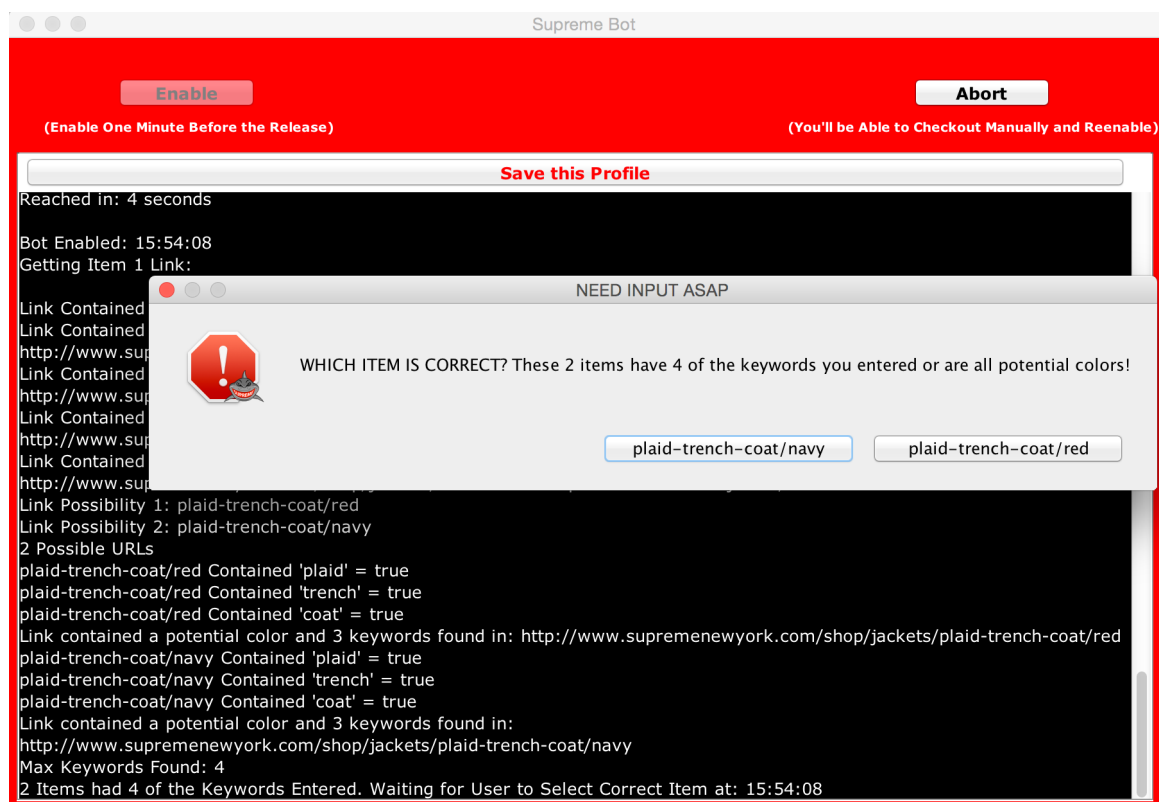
Supreme Bot

Enable
(Enable One Minute Before the Release)

Abort
(You'll be Able to Checkout Manually and Reenable)

Save this Profile

Reached in: 4 seconds

Bot Enabled: 15:54:08
Getting Item 1 Link:

Link Contained
Link Contained
http://www.sup
Link Contained
http://www.sup
Link Contained
http://www.sup
Link Contained
http://www.sup

NEED INPUT ASAP

WHICH ITEM IS CORRECT? These 2 items have 4 of the keywords you entered or are all potential colors!

plaid-trench-coat/navy
plaid-trench-coat/red

Link Possibility 1: plaid-trench-coat/red
Link Possibility 2: plaid-trench-coat/navy
2 Possible URLs
plaid-trench-coat/red Contained 'plaid' = true
plaid-trench-coat/red Contained 'trench' = true
plaid-trench-coat/red Contained 'coat' = true
Link contained a potential color and 3 keywords found in: http://www.supremenewyork.com/shop/jackets/plaid-trench-coat/red
plaid-trench-coat/navy Contained 'plaid' = true
plaid-trench-coat/navy Contained 'trench' = true
plaid-trench-coat/navy Contained 'coat' = true
Link contained a potential color and 3 keywords found in:
http://www.supremenewyork.com/shop/jackets/plaid-trench-coat/navy
Max Keywords Found: 4
2 Items had 4 of the Keywords Entered. Waiting for User to Select Correct Item at: 15:54:08